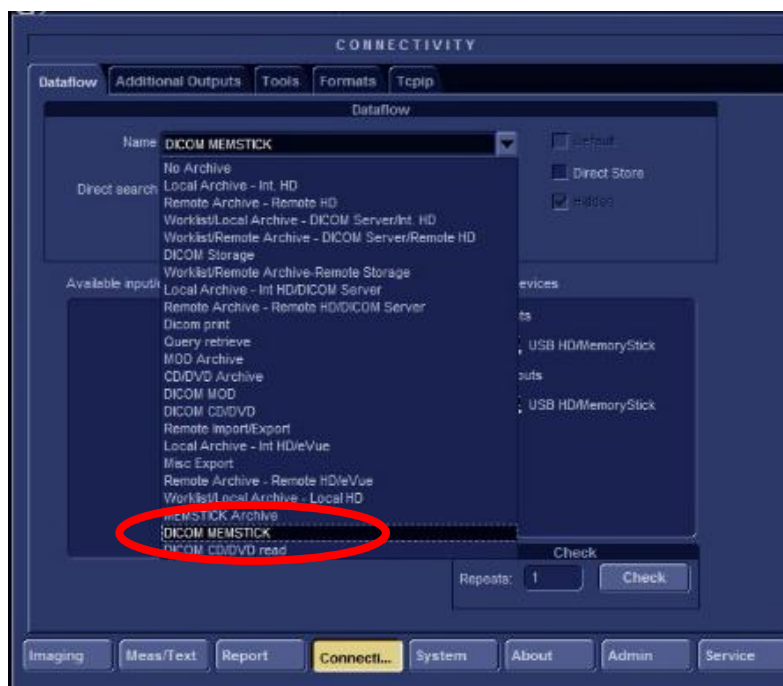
CONNECTIVITY

Dataflow | Additional Outputs | Tools | Formats | Tcpip

Dataflow

Name DICOM MEMSTICK

Default

Direct Store

Hidden

Direct search

No Archive
Local Archive - Int. HD
Remote Archive - Remote HD
Worklist/Local Archive - DICOM Server/Int. HD
Worklist/Remote Archive - DICOM Server/Remote HD
DICOM Storage
Worklist/Remote Archive-Remote Storage
Local Archive - Int HD/DICOM Server
Remote Archive - Remote HD/DICOM Server
Dicom print
Query retrieve
MOD Archive
CD/DVD Archive
DICOM MOD
DICOM CD/DVD
Remote Import/Export
Local Archive - Int HD/eVue
Misc Export
Remote Archive - Remote HD/eVue
Worklist/Local Archive - Local HD
MEMSTICK Archive
DICOM MEMSTICK
DICOM CD/DVD read

Available inputs

evices

ts

USB HD/MemoryStick

outs

USB HD/MemoryStick

Check

Repeats: 1

Check

Imaging | Meas/Text | Report | Connecti... | System | About | Admin | Service